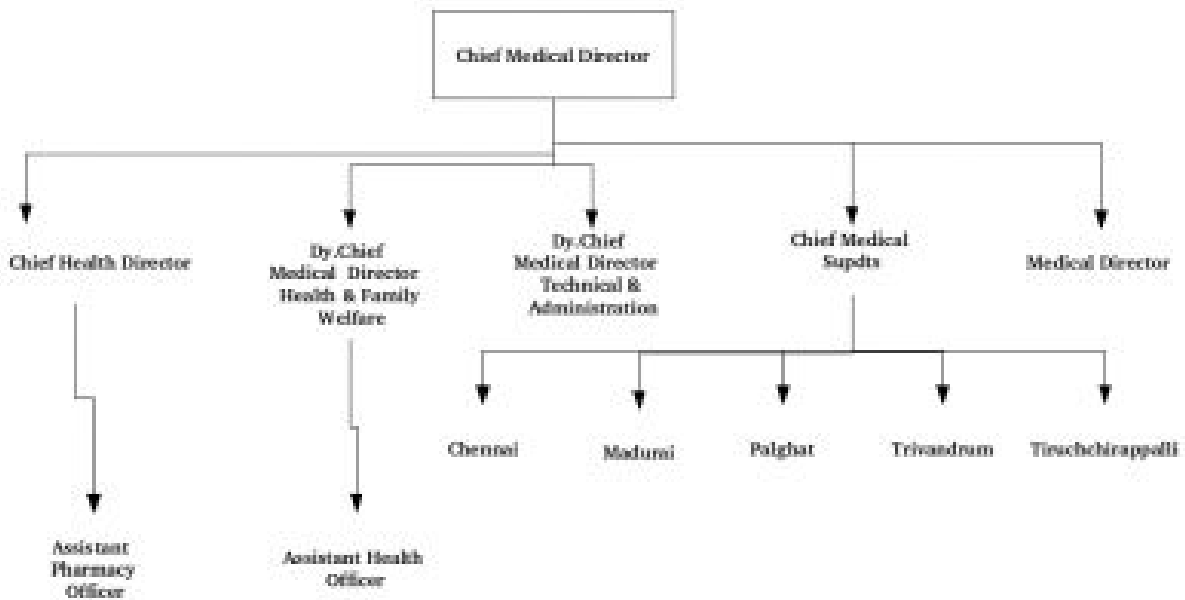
Chief Medical Director

Chief Health Director

Dy.Chief Medical Director Health & Family Welfare

Dy.Chief Medical Director Technical & Administration

Chief Medical Supdts

Medical Director

Chennai

Madurai

Palghat

Trivandrum

Tiruchchirappalli

Assistant Pharmacy Officer

Assistant Health Officer